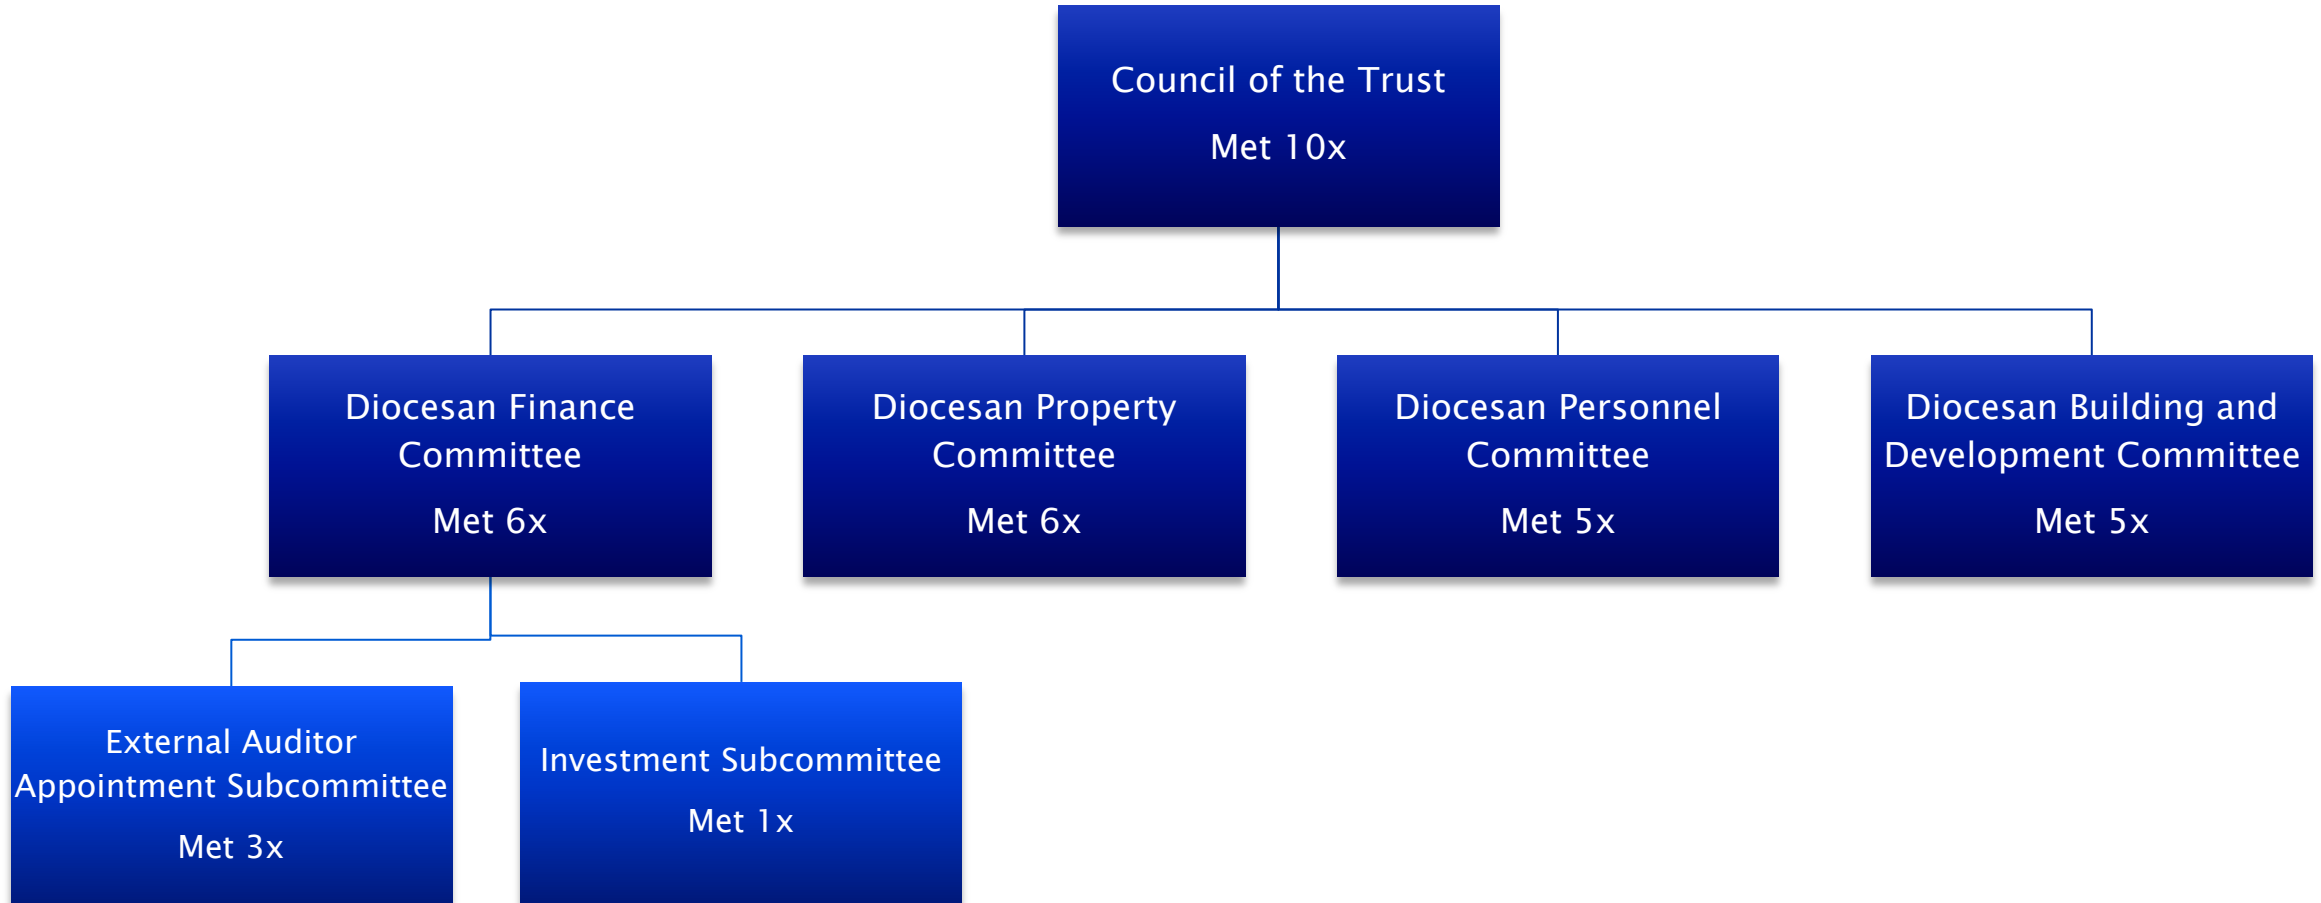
Council of the Trust

Met 10x

Diocesan Finance Committee

Met 6x

Diocesan Property Committee

Met 6x

Diocesan Personnel Committee

Met 5x

Diocesan Building and Development Committee

Met 5x

External Auditor Appointment Subcommittee

Met 3x

Investment Subcommittee

Met 1x